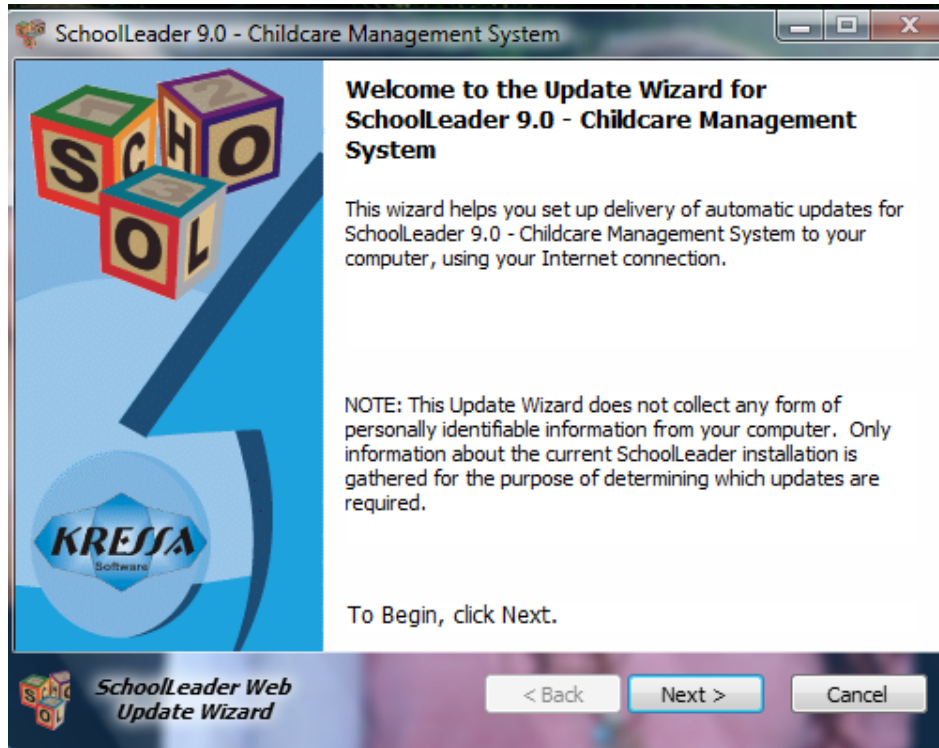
SchoolLeader 9.0 - Childcare Management System

Welcome to the Update Wizard for SchoolLeader 9.0 - Childcare Management System

This wizard helps you set up delivery of automatic updates for SchoolLeader 9.0 - Childcare Management System to your computer, using your Internet connection.

NOTE: This Update Wizard does not collect any form of personally identifiable information from your computer. Only information about the current SchoolLeader installation is gathered for the purpose of determining which updates are required.

To Begin, click Next.

KRESSA
Software

SchoolLeader Web Update Wizard

< Back

Next >

Cancel